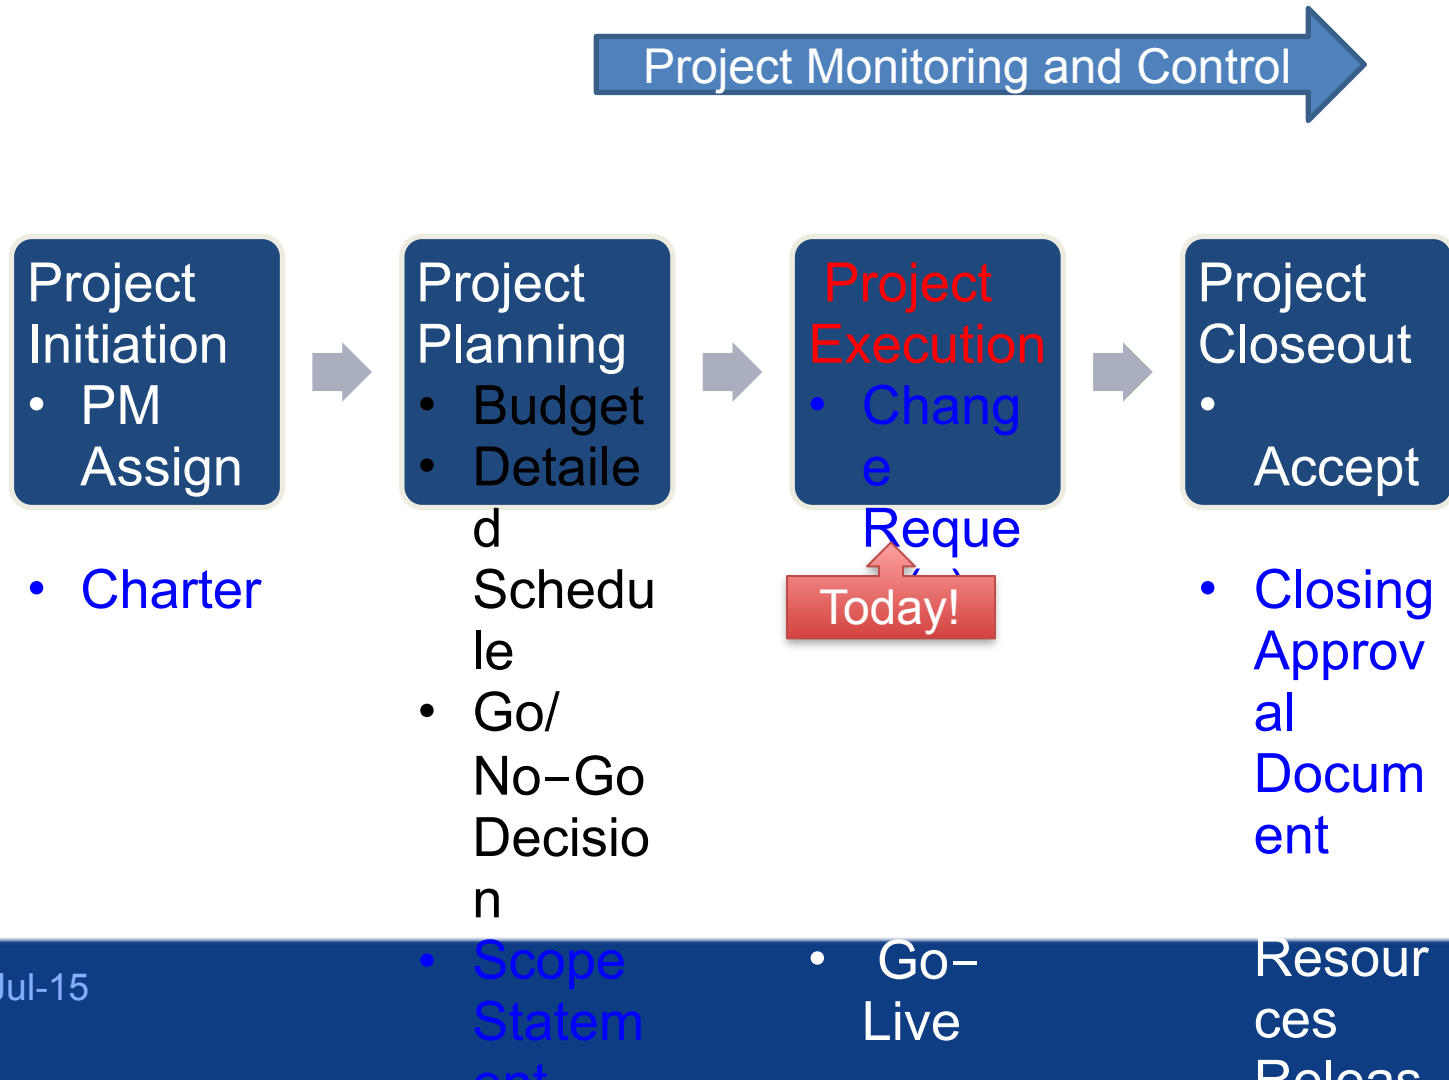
Project Monitoring and Control

Project Initiation
- PM Assign
- Charter

Project Planning
- Budget
- Detailed Schedule
- Go/ No–Go Decision
- Scope Statem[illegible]

Project Execution
- Change Reque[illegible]
- Go–Live

Today!

Project Closeout
- Accept
- Closing Approval Document

Resources Releas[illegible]

Jul-15